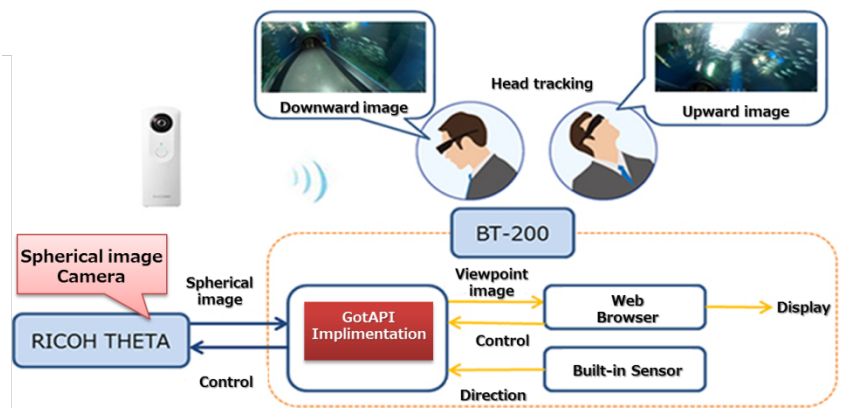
Downward image

Head tracking

Upward image

BT-200

Spherical image Camera

Spherical image

RICOH THETA

Control

GotAPI Implimentation

Viewpoint image

Control

Direction

Web Browser

Built-in Sensor

Display